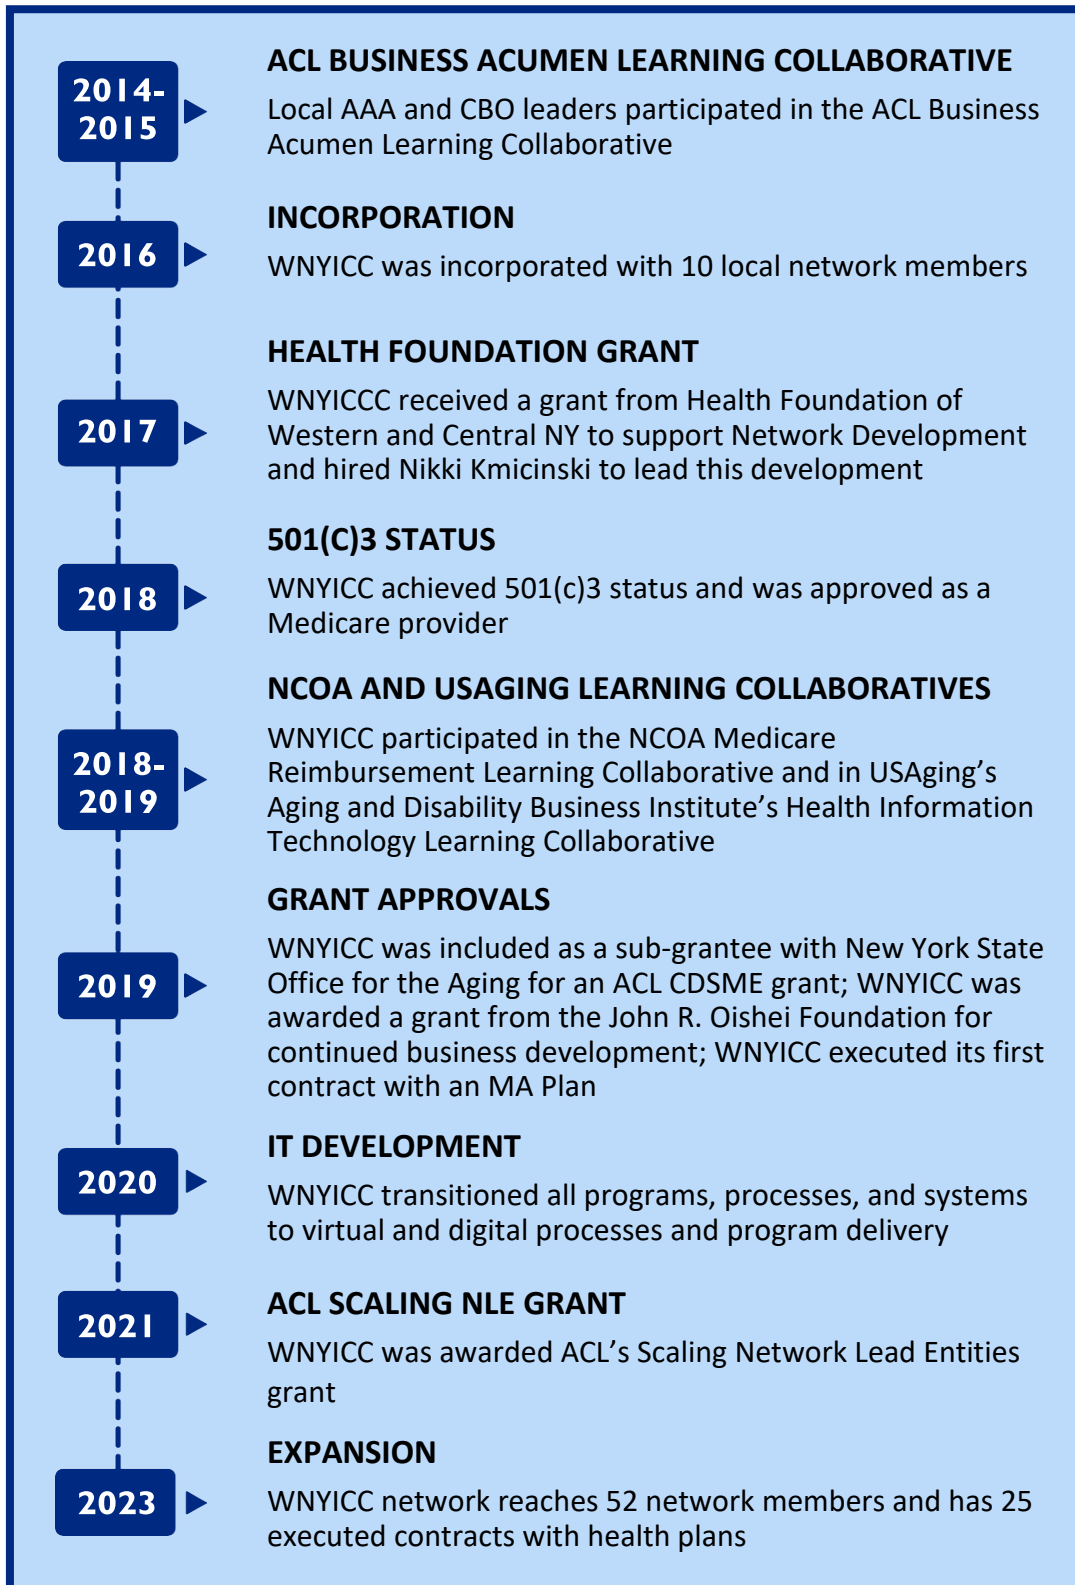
2014-2015

ACL BUSINESS ACUMEN LEARNING COLLABORATIVE

Local AAA and CBO leaders participated in the ACL Business Acumen Learning Collaborative

2016

INCORPORATION

WNYICC was incorporated with 10 local network members

2017

HEALTH FOUNDATION GRANT

WNYICCC received a grant from Health Foundation of Western and Central NY to support Network Development and hired Nikki Kmicinski to lead this development

2018

501(C)3 STATUS

WNYICC achieved 501(c)3 status and was approved as a Medicare provider

2018-2019

NCOA AND USAGING LEARNING COLLABORATIVES

WNYICC participated in the NCOA Medicare Reimbursement Learning Collaborative and in USAging's Aging and Disability Business Institute's Health Information Technology Learning Collaborative

2019

GRANT APPROVALS

WNYICC was included as a sub-grantee with New York State Office for the Aging for an ACL CDSME grant; WNYICC was awarded a grant from the John R. Oishei Foundation for continued business development; WNYICC executed its first contract with an MA Plan

2020

IT DEVELOPMENT

WNYICC transitioned all programs, processes, and systems to virtual and digital processes and program delivery

2021

ACL SCALING NLE GRANT

WNYICC was awarded ACL's Scaling Network Lead Entities grant

2023

EXPANSION

WNYICC network reaches 52 network members and has 25 executed contracts with health plans